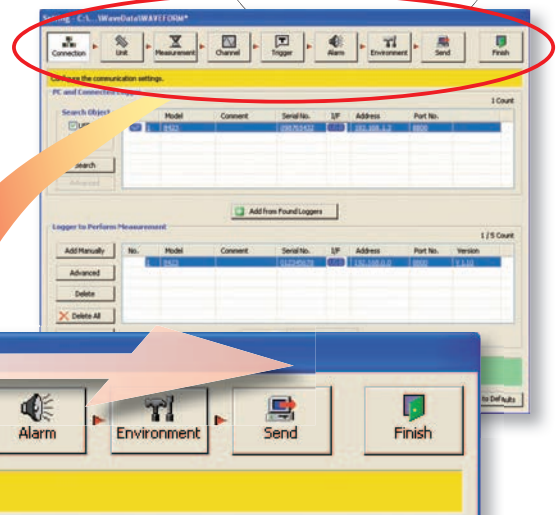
Setting - C:\...\WaveData\WAVEFORM*

Connection Unit Measurement Channel Trigger Alarm Environment Send Finish

Configure the communication settings.

PC and Connection

1 Count

Search Object

| | Model | Comment | Serial No. | I/F | Address | Port No. |
|---|---|---|---|---|---|---|
| 1 | 8423 | | 098765432 | | 192.168.1.2 | 8800 |

Search

Advanced

Add from Found Loggers

Logger to Perform Measurement

1 / 5 Count

Add Manually

Advanced

Delete

Delete All

| No. | Model | Comment | Serial No. | I/F | Address | Port No. | Version |
|---|---|---|---|---|---|---|---|
| 1 | 8423 | | 012345678 | | 192.168.0.0 | 8800 | 1.10 |

Alarm Environment Send Finish

to Defaults